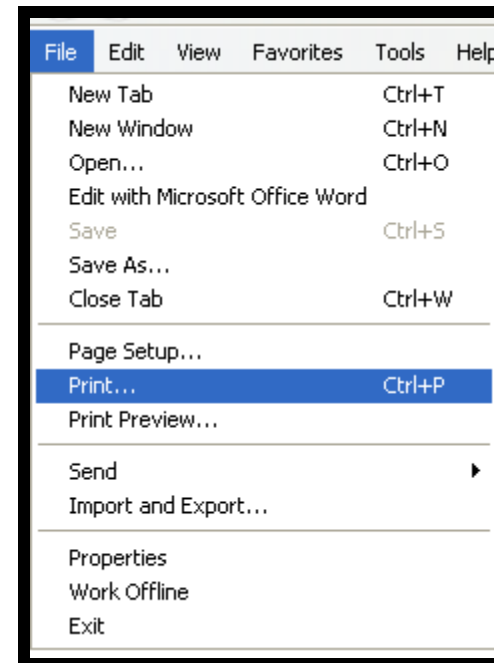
File Edit View Favorites Tools Help

New Tab Ctrl+T
New Window Ctrl+N
Open... Ctrl+O
Edit with Microsoft Office Word
Save Ctrl+S
Save As...
Close Tab Ctrl+W

Page Setup...
Print... Ctrl+P
Print Preview...

Send
Import and Export...

Properties
Work Offline
Exit